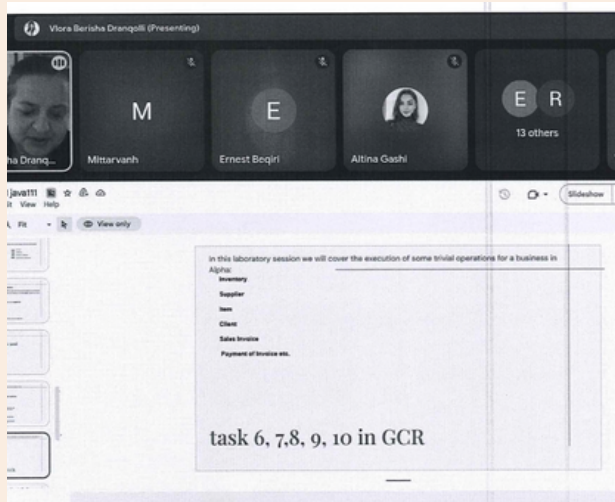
Vlora Berisha Dranqolli (Presenting)

ha Dranq...

M
Mittarvanh

E
Ernest Beqiri

Altina Gashi

E R
13 others

java111
t View Help

Fit
View only

Slideshow

In this laboratory session we will cover the execution of some trivial operations for a business in Alpha:

Inventory
Supplier
Item
Client
Sales Invoice
Payment of Invoice etc.

task 6, 7,8, 9, 10 in GCR